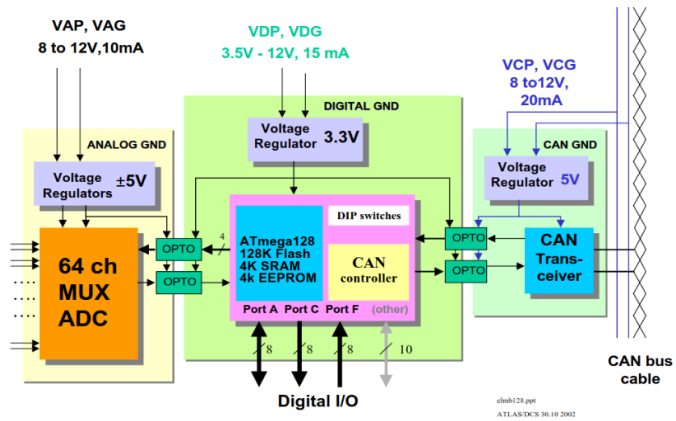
VAP, VAG
8 to 12V,10mA

VDP, VDG
3.5V - 12V, 15 mA

VCP, VCG
8 to12V,
20mA

DIGITAL GND

ANALOG GND

CAN GND

Voltage Regulator 3.3V

Voltage Regulators ±5V

Voltage Regulator 5V

64 ch
MUX
ADC

OPTO
OPTO

4

ATmega128
128K Flash
4K SRAM
4K EEPROM

DIP switches

CAN controller

Port A Port C Port F (other)

OPTO
OPTO

CAN Transceiver

8 8 8 10

Digital I/O

CAN bus cable

elmb128.ppt
ATLAS/DCS 30.10 2002